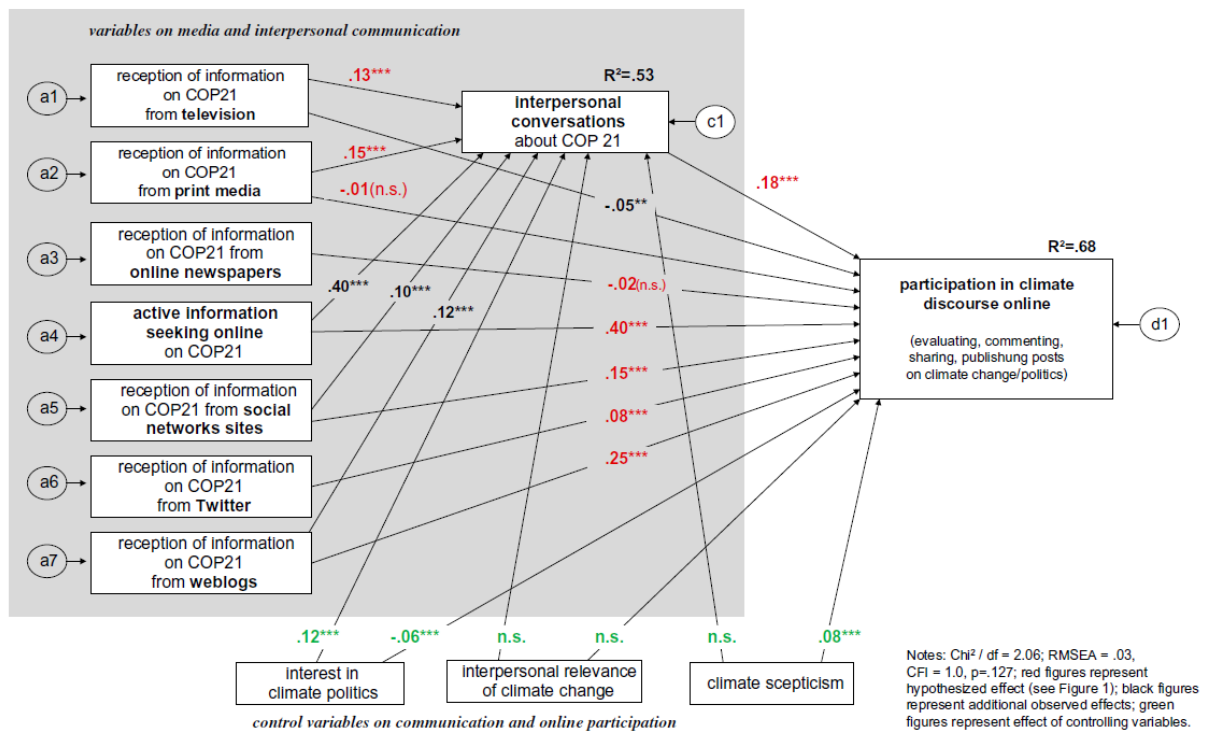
variables on media and interpersonal communication

a1
reception of information on COP21 from television

a2
reception of information on COP21 from print media

a3
reception of information on COP21 from online newspapers

a4
active information seeking online on COP21

a5
reception of information on COP21 from social networks sites

a6
reception of information on COP21 from Twitter

a7
reception of information on COP21 from weblogs

.13***
.15***
-.01(n.s.)

R²=.53
interpersonal conversations about COP 21
c1

.40***
.10***
.12***
-.05**
.18***

R²=.68
participation in climate discourse online
(evaluating, commenting, sharing, publishung posts on climate change/politics)
d1

-.02(n.s.)
.40***
.15***
.08***
.25***

.12***
-.06***
n.s.
n.s.
n.s.
.08***

interest in climate politics
interpersonal relevance of climate change
climate scepticism

control variables on communication and online participation

Notes: Chi² / df = 2.06; RMSEA = .03, CFI = 1.0, p=.127; red figures represent hypothesized effect (see Figure 1); black figures represent additional observed effects; green figures represent effect of controlling variables.